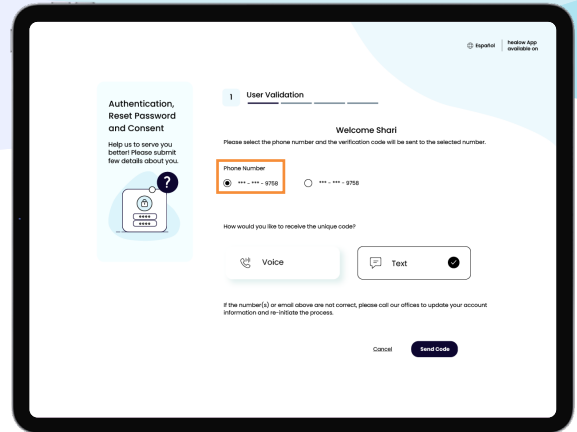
Español | healow App available on

Authentication, Reset Password and Consent

Help us to serve you better! Please submit few details about you.

1 User Validation

Welcome Shari

Please select the phone number and the verification code will be sent to the selected number.

Phone Number

*** - *** - 9758

*** - *** - 9758

How would you like to receive the unique code?

Voice

Text

If the number(s) or email above are not correct, please call our offices to update your account information and re-initiate the process.

Cancel

Send Code